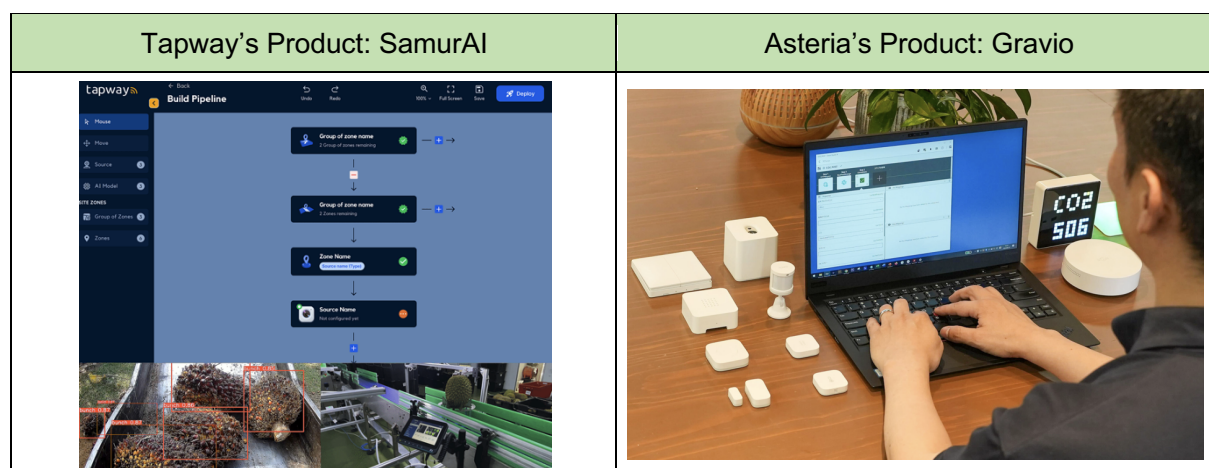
| Tapway's Product: SamurAI | Asteria's Product: Gravio |
|---|---|
| tapway ← Back Build Pipeline Undo Redo 100% Full Screen Save Deploy Mouse Move Source AI Model SITE ZONES Group of Zones Zones Group of zone name 2 Group of zones remaining Group of zone name 2 Zones remaining Zone Name Source Name Not configured yet | CO2 506 |